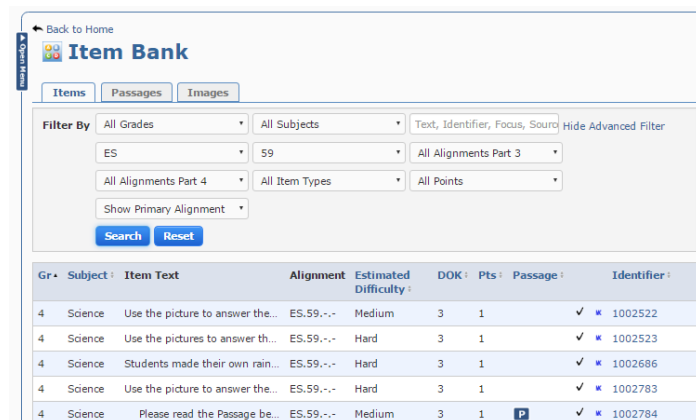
Open Menu

Back to Home

Item Bank

Items | Passages | Images

Filter By
All Grades
All Subjects
Text, Identifier, Focus, Sourc
Hide Advanced Filter
ES
59
All Alignments Part 3
All Alignments Part 4
All Item Types
All Points
Show Primary Alignment
Search
Reset

| Gr | Subject | Item Text | Alignment | Estimated Difficulty | DOK | Pts | Passage | | | Identifier |
|---|---|---|---|---|---|---|---|---|---|---|
| 4 | Science | Use the picture to answer the... | ES.59.-.- | Medium | 3 | 1 | | ✓ | | 1002522 |
| 4 | Science | Use the pictures to answer th... | ES.59.-.- | Hard | 3 | 1 | | ✓ | | 1002523 |
| 4 | Science | Students made their own rain... | ES.59.-.- | Hard | 3 | 1 | | ✓ | | 1002686 |
| 4 | Science | Use the picture to answer the... | ES.59.-.- | Hard | 3 | 1 | | ✓ | | 1002783 |
| 4 | Science | Please read the Passage be... | ES.59.-.- | Medium | 3 | 1 | P | ✓ | | 1002784 |